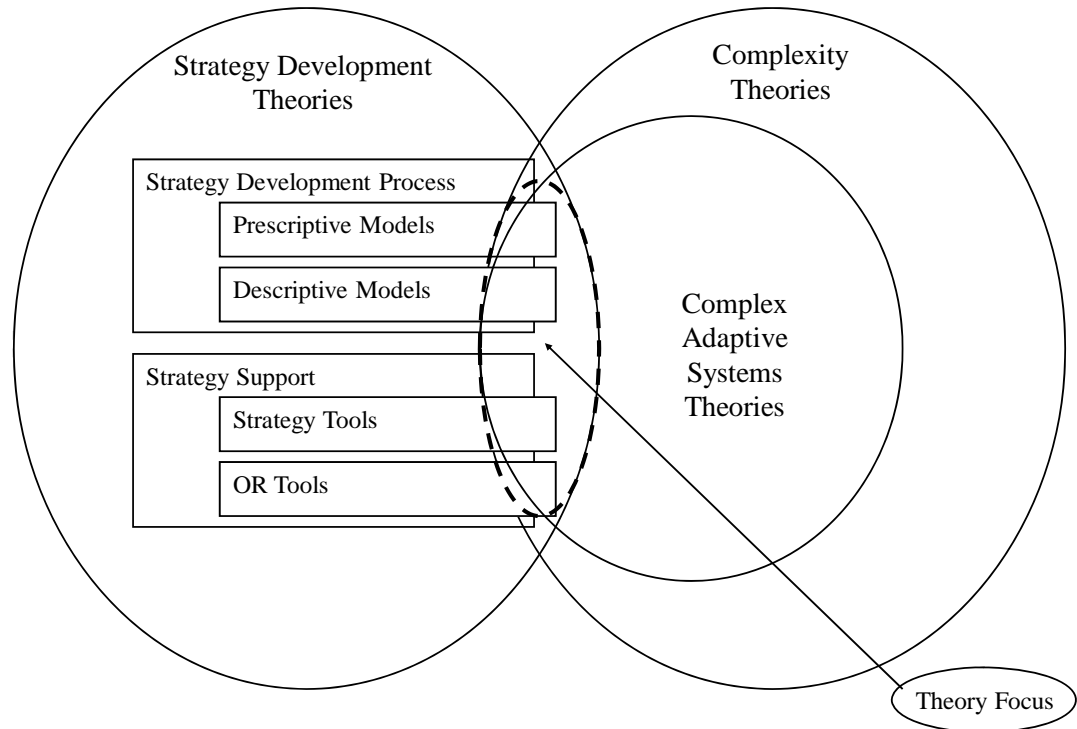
Strategy Development Theories

Complexity Theories

Strategy Development Process

Prescriptive Models

Descriptive Models

Strategy Support

Strategy Tools

OR Tools

Complex Adaptive Systems Theories

Theory Focus